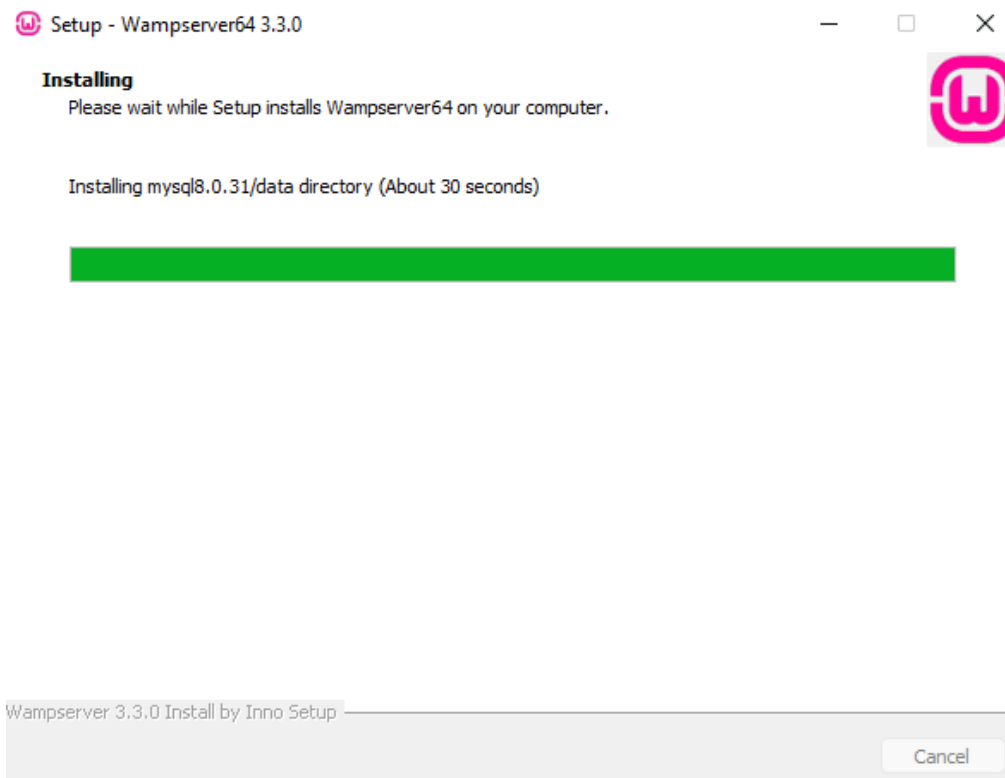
Setup - Wampserver64 3.3.0

Installing
Please wait while Setup installs Wampserver64 on your computer.

Installing mysql8.0.31/data directory (About 30 seconds)

Wampserver 3.3.0 Install by Inno Setup

Cancel